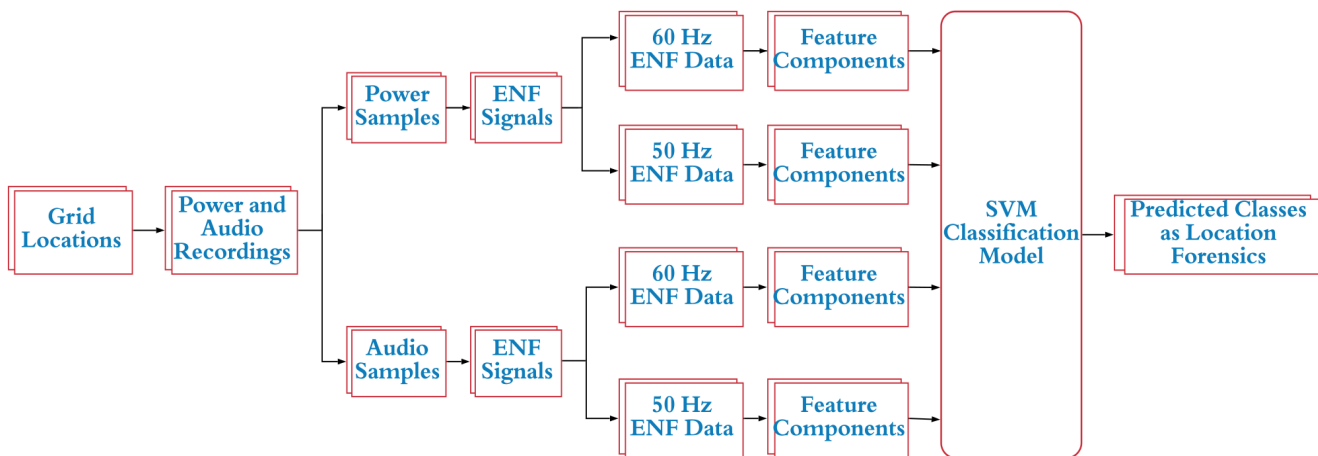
Grid Locations

Power and Audio Recordings

Power Samples

ENF Signals

60 Hz ENF Data

Feature Components

50 Hz ENF Data

Feature Components

Audio Samples

ENF Signals

60 Hz ENF Data

Feature Components

50 Hz ENF Data

Feature Components

SVM Classification Model

Predicted Classes as Location Forensics